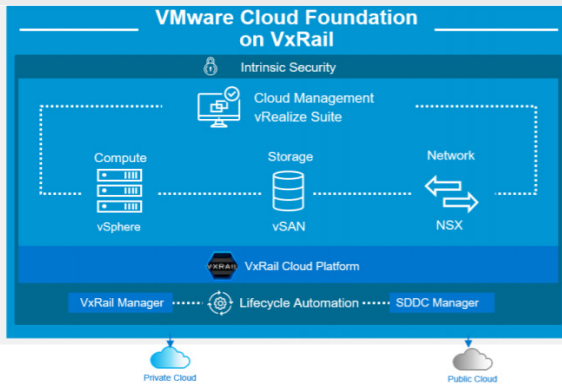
VMware Cloud Foundation on VxRail

Intrinsic Security

Cloud Management
vRealize Suite

Compute
vSphere

Storage
vSAN

Network
NSX

VxRail

VxRail Cloud Platform

VxRail Manager

Lifecycle Automation

SDDC Manager

Private Cloud

Public Cloud